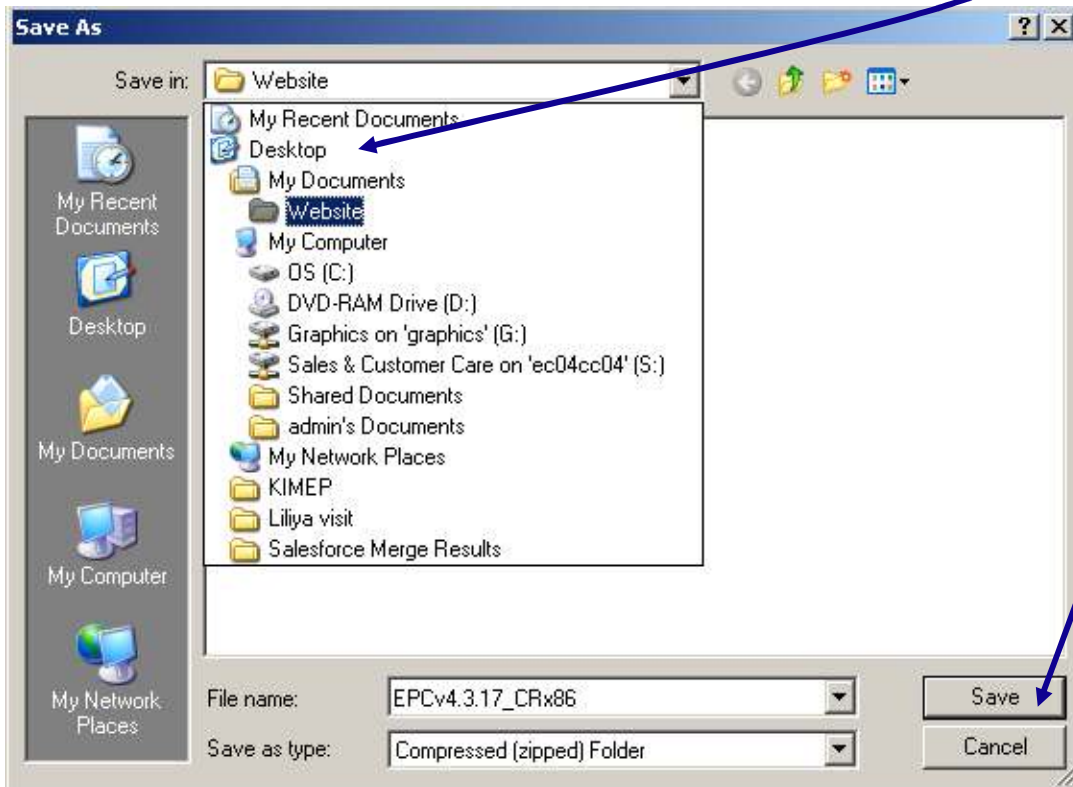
Save As

?
X

Save in: Website

My Recent Documents
Desktop
My Documents
Website
My Computer
OS (C:)
DVD-RAM Drive (D:)
Graphics on 'graphics' (G:)
Sales & Customer Care on 'ec04cc04' (S:)
Shared Documents
admin's Documents
My Network Places
KIMEP
Liliya visit
Salesforce Merge Results

My Recent Documents
Desktop
My Documents
My Computer
My Network Places

File name: EPCv4.3.17_CRx86
Save as type: Compressed (zipped) Folder

Save
Cancel